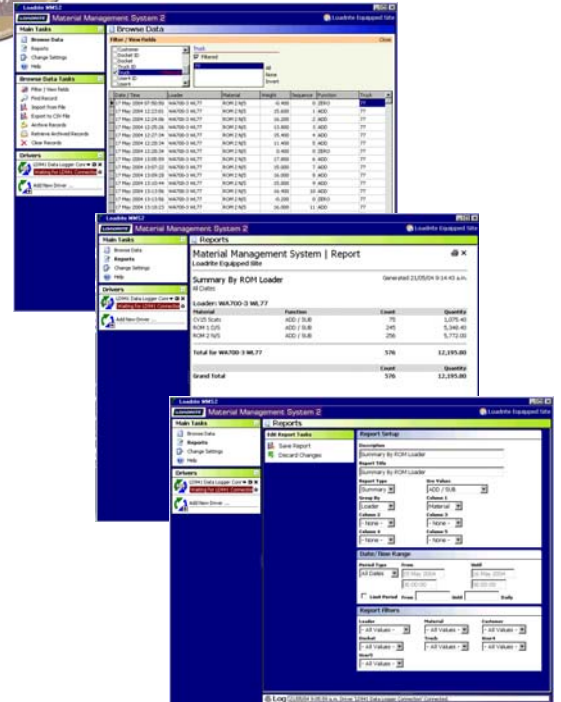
Loadrite MMS2

Material Management System 2

Loadrite Equipped Site

Main Tasks

Browse Data

Reports

Change Settings

Help

Browse Data Tasks

Filter / View Fields

Find Record

Import from File

Export to CSV File

Archive Records

Retrieve Archived Records

Clear Records

Drivers

Waiting for LDM1 Connection

Add New Driver ...

Browse Data

Filter / View Fields

Close

Customer

Docket ID

Docket

Truck ID

Truck

Filtered

All

None

Invert

| Date / Time | Loader | Material | Weight | Sequence | Function | Truck |
|---|---|---|---|---|---|---|
| 17 May 2004 07:50:51 | WA700-3 WL77 | ROM 2 N/S | -0.400 | 0 | ZERO | ?? |
| 17 May 2004 12:23:01 | WA700-3 WL77 | ROM 2 N/S | 15.600 | 1 | ADD | ?? |
| 17 May 2004 12:24:06 | WA700-3 WL77 | ROM 2 N/S | 16.200 | 2 | ADD | ?? |
| 17 May 2004 12:25:16 | WA700-3 WL77 | ROM 2 N/S | 13.800 | 3 | ADD | ?? |
| 17 May 2004 12:27:34 | WA700-3 WL77 | ROM 2 N/S | 15.600 | 4 | ADD | ?? |
| 17 May 2004 12:28:29 | WA700-3 WL77 | ROM 2 N/S | 11.400 | 5 | ADD | ?? |
| 17 May 2004 12:28:34 | WA700-3 WL77 | ROM 2 N/S | 0.400 | 0 | ZERO | ?? |
| 17 May 2004 13:05:55 | WA700-3 WL77 | ROM 2 N/S | 17.000 | 6 | ADD | ?? |
| 17 May 2004 13:07:12 | WA700-3 WL77 | ROM 2 N/S | 16.000 | 7 | ADD | ?? |
| 17 May 2004 13:09:28 | WA700-3 WL77 | ROM 2 N/S | 16.000 | 8 | ADD | ?? |
| 17 May 2004 13:10:44 | WA700-3 WL77 | ROM 2 N/S | 15.000 | 9 | ADD | ?? |
| 17 May 2004 13:13:56 | WA700-3 WL77 | ROM 2 N/S | 16.400 | 10 | ADD | ?? |
| 17 May 2004 13:13:58 | WA700-3 WL77 | ROM 2 N/S | 0.000 | 0 | ZERO | ?? |
| 17 May 2004 13:15:23 | WA700-3 WL77 | ROM 2 N/S | 16.000 | 11 | ADD | ?? |

Loadrite MMS2

Material Management System 2

Loadrite Equipped Site

Main Tasks

Browse Data

Reports

Change Settings

Help

Drivers

LDM1 Data Logger Conn

Waiting for LDM1 Connection

Add New Driver ...

Reports

Material Management System | Report

Loadrite Equipped Site

Summary By ROM Loader

All Dates

Generated 21/05/04 9:14:43 a.m.

Loader: WA700-3 WL77

| Material | Function | Count | Quantity |
|---|---|---|---|
| CV25 Scats | ADD / SUB | 75 | 1,075.40 |
| ROM 1 D/S | ADD / SUB | 245 | 5,346.40 |
| ROM 2 N/S | ADD / SUB | 256 | 5,772.00 |
| Total for WA700-3 WL77 | | 576 | 12,195.80 |
| | | Count | Quantity |
| Grand Total | | 576 | 12,195.80 |

Loadrite MMS2

Material Management System 2

Loadrite Equipped Site

Main Tasks

Browse Data

Reports

Change Settings

Help

Drivers

LDM1 Data Logger Conn

Waiting for LDM1 Connection

Add New Driver ...

Reports

Edit Report Tasks

Save Report

Discard Changes

Report Setup

Description

Summary By ROM Loader

Report Title

Summary By ROM Loader

Report Type

Summary

Inc Values

ADD / SUB

Group By

Loader

Column 1

Material

Column 2

- None -

Column 3

- None -

Column 4

- None -

Column 5

- None -

Date/Time Range

Period Type

All Dates

From

19 May 2004

00:00:00

Until

21 May 2004

00:00:00

Limit Period

From

Until

Daily

Report Filters

Loader

- All Values -

Material

- All Values -

Customer

- All Values -

Docket

- All Values -

Truck

- All Values -

Shovel

- All Values -

Shift

- All Values -

Log

21/05/04 9:09:59 a.m. Driver 'LDM1 Data Logger Connection' Connected.